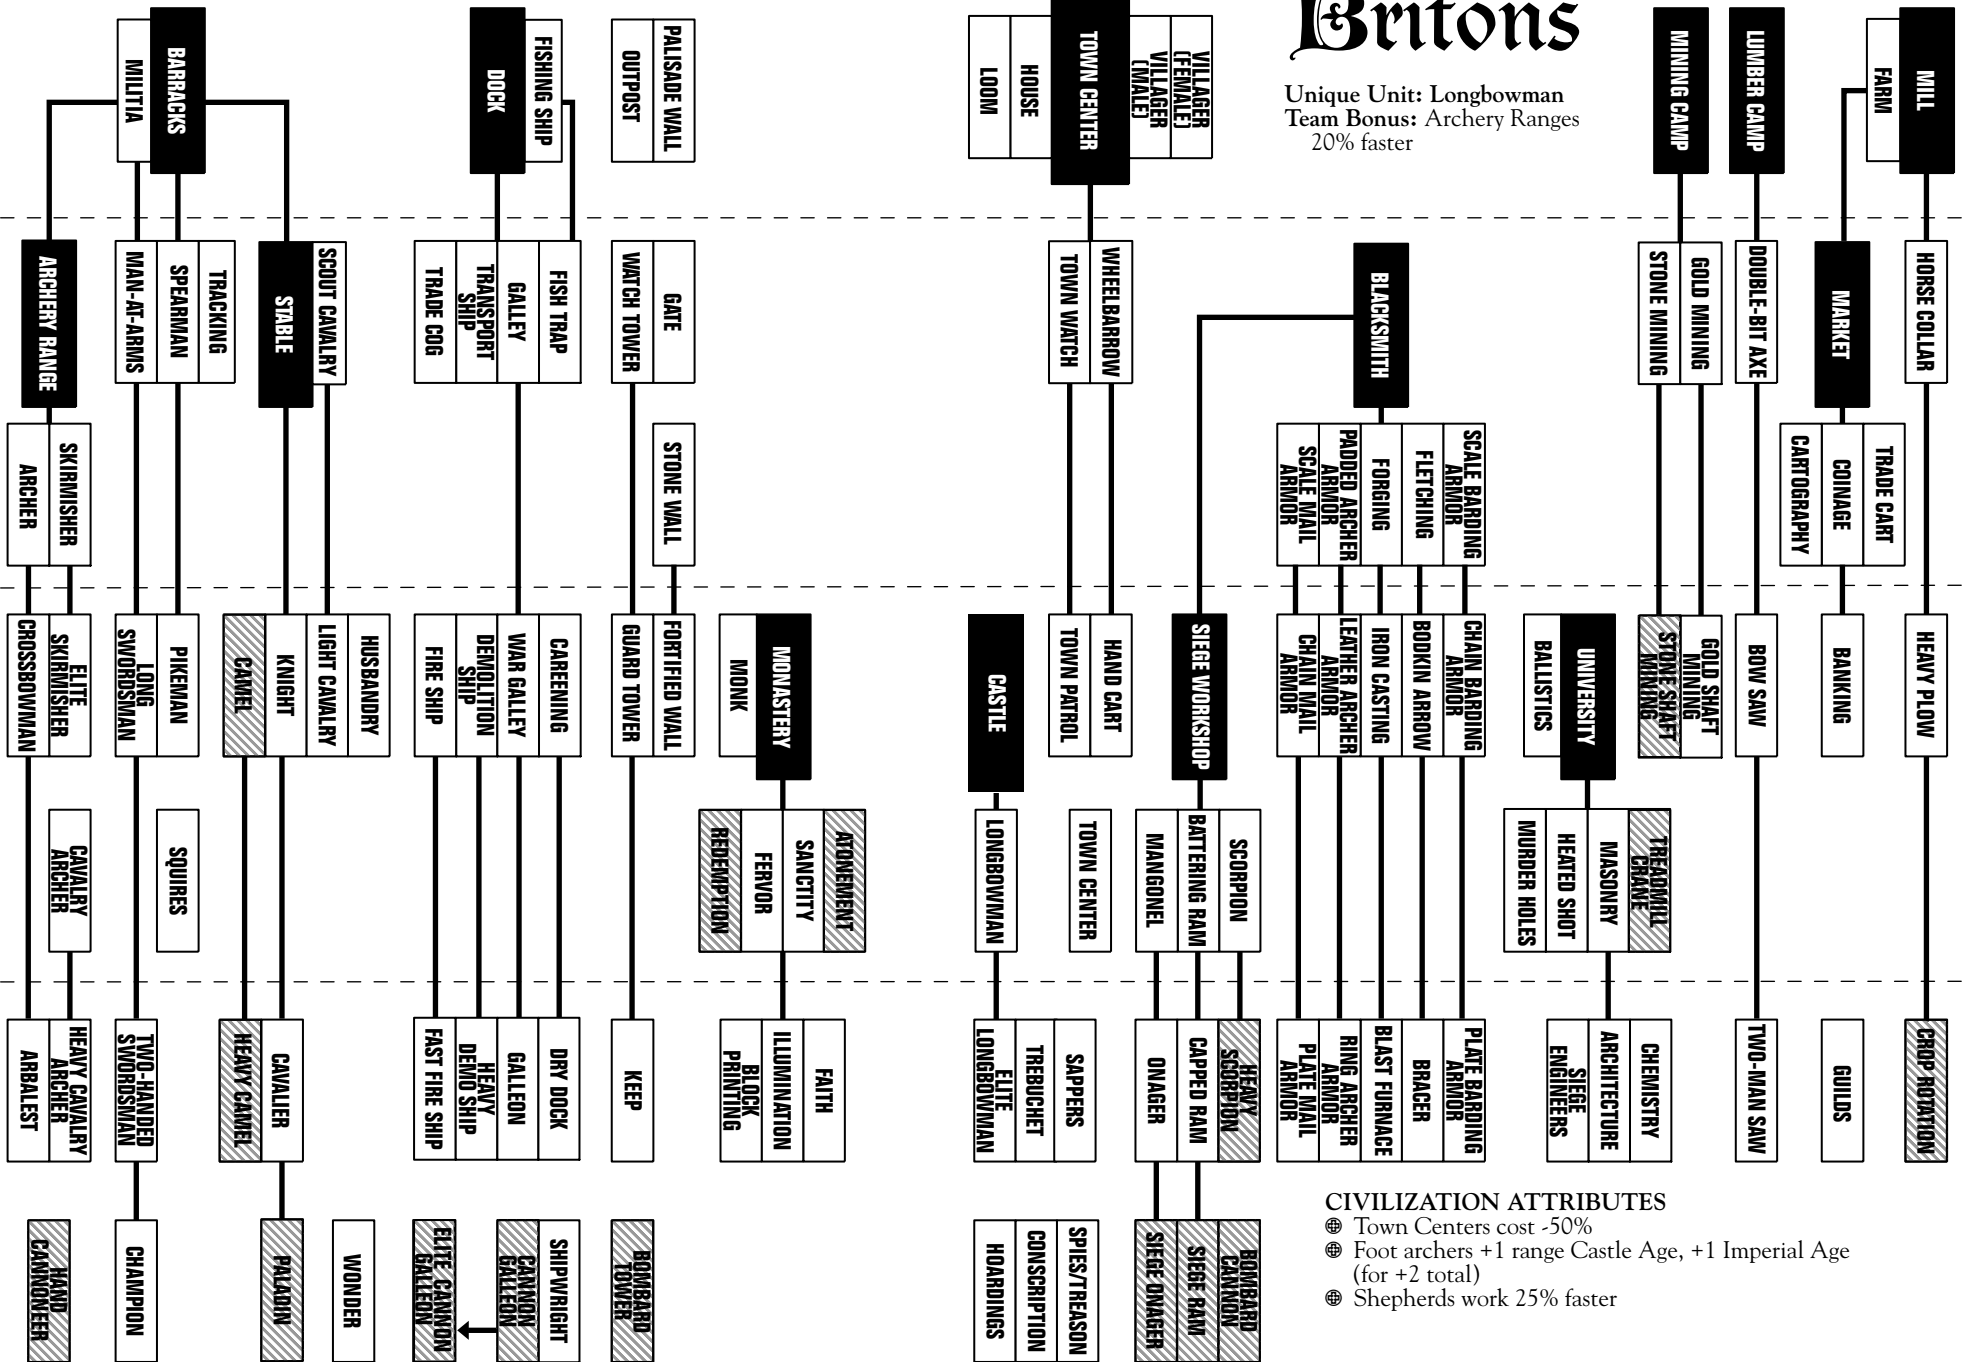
Britons

Unique Unit: Longbowman
Team Bonus: Archery Ranges 20% faster

BARRACKS
MILITIA
DOCK
FISHING SHIP
PALISADE WALL
OUTPOST
TOWN CENTER
VILLAGER (FEMALE)
VILLAGER (MALE)
HOUSE
LOOM
MINING CAMP
LUMBER CAMP
MILL
FARM

ARCHERY RANGE
MAN-AT-ARMS
SPEARMAN
TRACKING
STABLE
SCOUT CAVALRY
TRADE COG
TRANSPORT SHIP
GALLEY
FISH TRAP
WATCH TOWER
GATE
TOWN WATCH
WHEELBARROW
BLACKSMITH
STONE MINING
GOLD MINING
DOUBLE-BIT AXE
MARKET
HORSE COLLAR

ARCHER
SKIRMISHER
STONE WALL
SCALE MAIL ARMOR
PADDED ARCHER ARMOR
FORGING
FLETCHING
SCALE BARDING ARMOR
CARTOGRAPHY
COINAGE
TRADE CART

CROSSBOWMAN
ELITE SKIRMISHER
LONG SWORDSMAN
PIKEMAN
CAMEL
KNIGHT
LIGHT CAVALRY
HUSBANDRY
FIRE SHIP
DEMOLITION SHIP
WAR GALLEY
CAREENING
GUARD TOWER
FORTIFIED WALL
MONK
MONASTERY
CASTLE
TOWN PATROL
HAND CART
SIEGE WORKSHOP
CHAIN MAIL ARMOR
LEATHER ARCHER ARMOR
IRON CASTING
BODKIN ARROW
CHAIN BARDING ARMOR
BALLISTICS
UNIVERSITY
STONE SHAFT MINING
GOLD SHAFT MINING
BOW SAW
BANKING
HEAVY PLOW

CAVALRY ARCHER
SQUIRES
REDEMPTION
FERVOR
SANCTITY
ATONEMENT
LONGBOWMAN
TOWN CENTER
MANGONEL
BATTERING RAM
SCORPION
MURDER HOLES
HEATED SHOT
MASONRY
TREADMILL CRANE

ARBALEST
HEAVY CAVALRY ARCHER
TWO-HANDED SWORDSMAN
HEAVY CAMEL
CAVALIER
FAST FIRE SHIP
HEAVY DEMO SHIP
GALLEON
DRY DOCK
KEEP
BLOCK PRINTING
ILLUMINATION
FAITH
ELITE LONGBOWMAN
TREBUCHET
SAPPERS
ONAGER
CAPPED RAM
HEAVY SCORPION
PLATE MAIL ARMOR
RING ARCHER ARMOR
BLAST FURNACE
BRACER
PLATE BARDING ARMOR
SIEGE ENGINEERS
ARCHITECTURE
CHEMISTRY
TWO-MAN SAW
GUILDS
CROP ROTATION

HAND CANNONEER
CHAMPION
PALADIN
WONDER
ELITE CANNON GALLEON
CANNON GALLEON
SHIPWRIGHT
BOMBARD TOWER
HOARDINGS
CONSCRIPTION
SPIES/TREASON
SIEGE ONAGER
SIEGE RAM
BOMBARD CANNON

CIVILIZATION ATTRIBUTES
⊕ Town Centers cost -50%
⊕ Foot archers +1 range Castle Age, +1 Imperial Age (for +2 total)
⊕ Shepherds work 25% faster